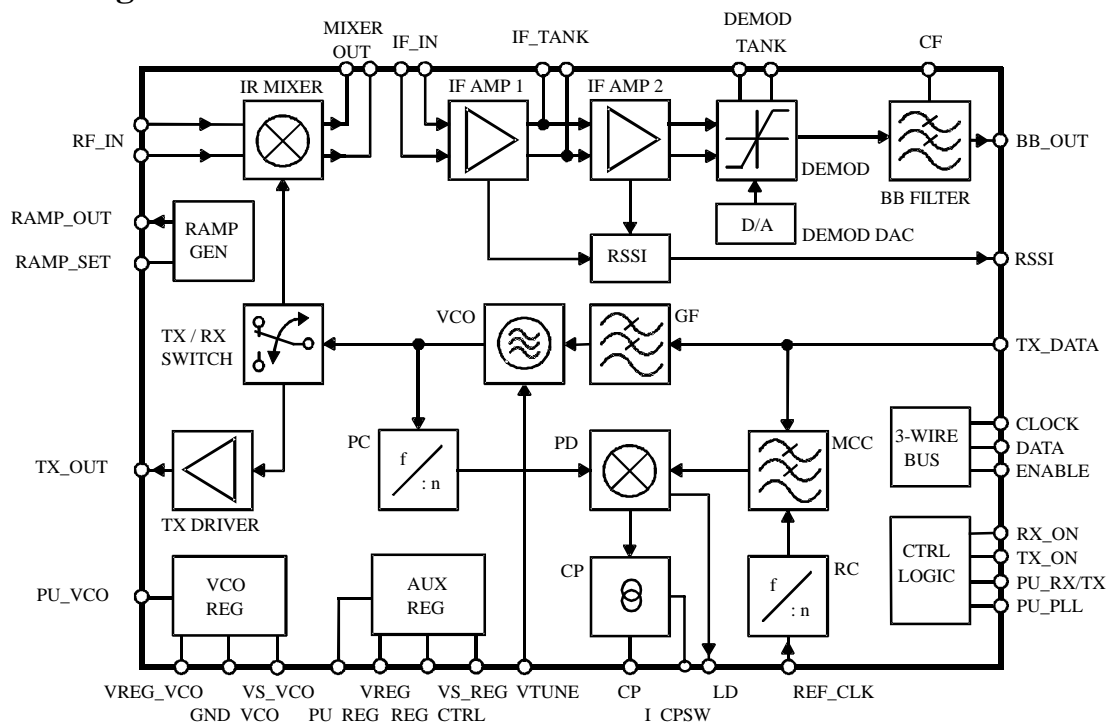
MIXER OUT
IF_IN
IF_TANK
DEMOD TANK
CF
IR MIXER
IF AMP 1
IF AMP 2
RF_IN
DEMOD
BB FILTER
BB_OUT
RAMP_OUT
RAMP GEN
D/A
DEMOD DAC
RAMP_SET
RSSI
RSSI
VCO
GF
TX / RX SWITCH
TX_DATA
3-WIRE BUS
CLOCK
DATA
ENABLE
PC
f
: n
PD
MCC
TX_OUT
TX DRIVER
CTRL LOGIC
RX_ON
TX_ON
PU_RX/TX
PU_PLL
CP
RC
f
: n
PU_VCO
VCO REG
AUX REG
VREG_VCO
VS_VCO
VREG
VS_REG
VTUNE
CP
LD
REF_CLK
GND VCO
PU REG
REG CTRL
I CPSW